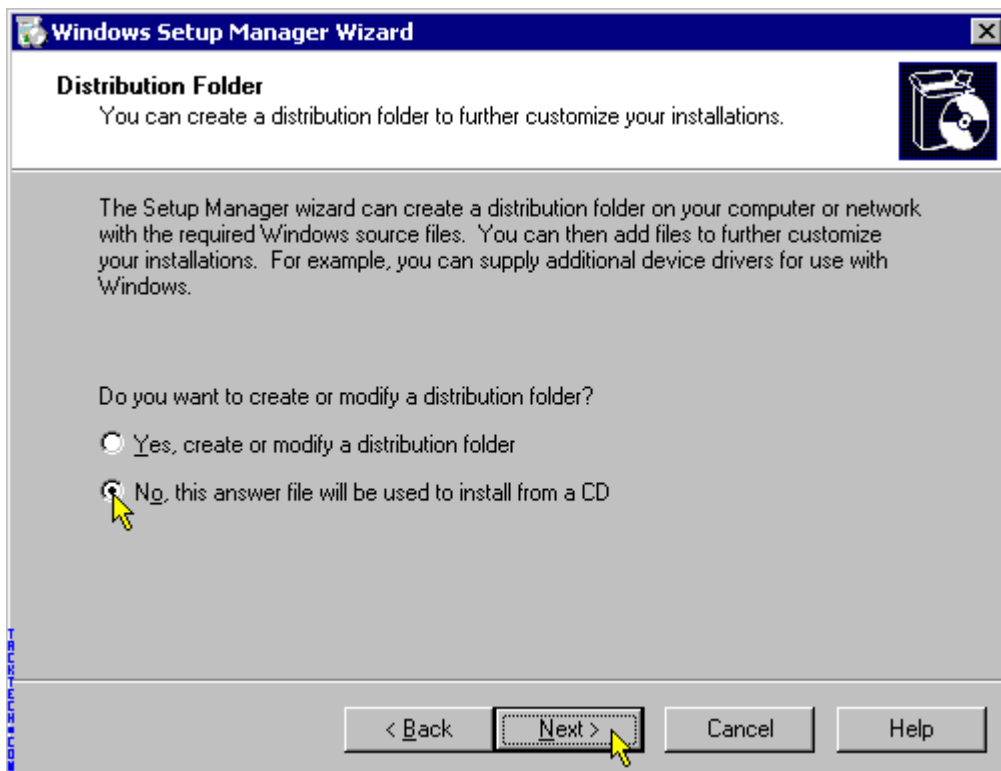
Windows Setup Manager Wizard

Distribution Folder
You can create a distribution folder to further customize your installations.

The Setup Manager wizard can create a distribution folder on your computer or network with the required Windows source files. You can then add files to further customize your installations. For example, you can supply additional device drivers for use with Windows.

Do you want to create or modify a distribution folder?

Yes, create or modify a distribution folder

No, this answer file will be used to install from a CD

TACKTECH.COM

< Back | Next > | Cancel | Help